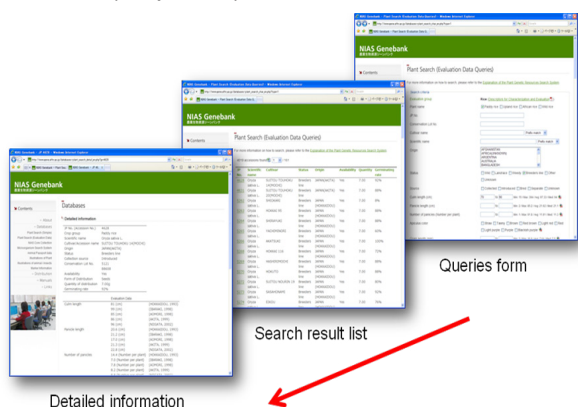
NIAS Genebank

Plant Search (Evaluation Data Queries)

NIAS Genebank

Plant Search (Evaluation Data Queries)

NIAS Genebank

Contents

Databases

Detailed information

Queries form

Search result list

Detailed information